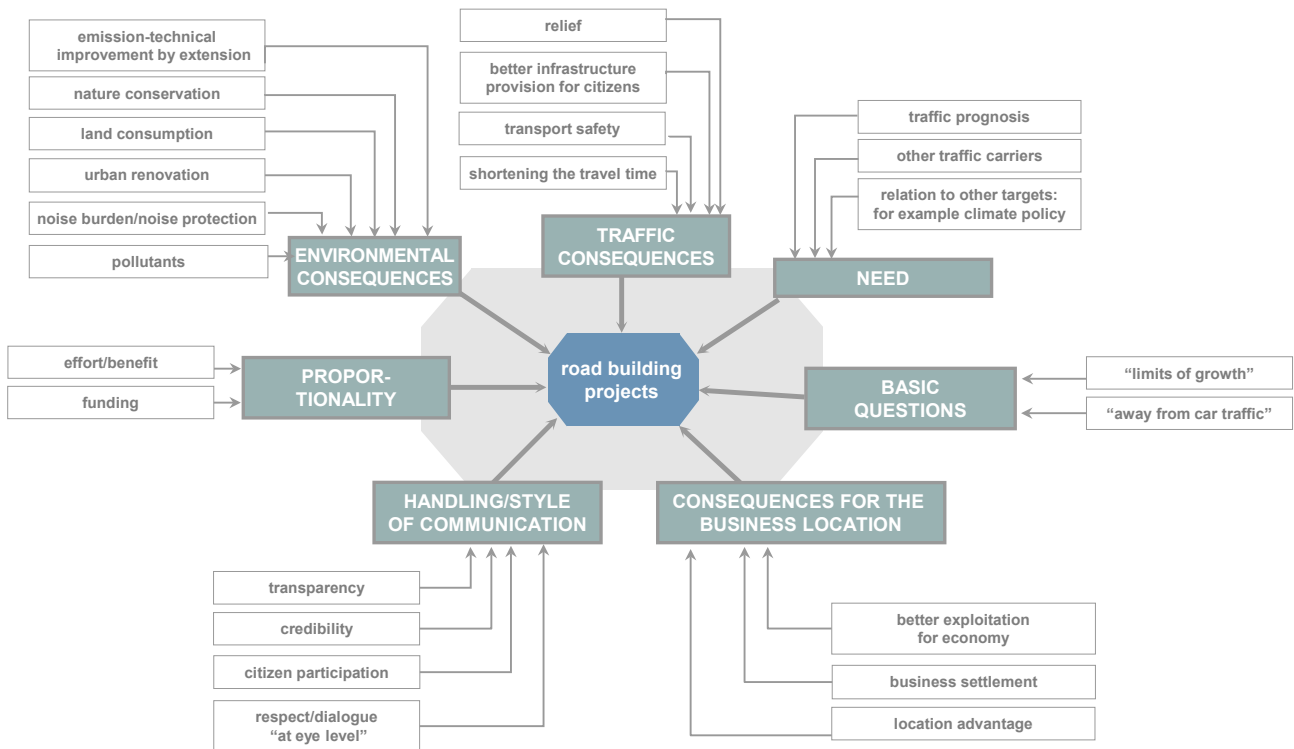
emission-technical improvement by extension

nature conservation

land consumption

urban renovation

noise burden/noise protection

pollutants

ENVIRONMENTAL CONSEQUENCES

relief

better infrastructure provision for citizens

transport safety

shortening the travel time

TRAFFIC CONSEQUENCES

traffic prognosis

other traffic carriers

relation to other targets: for example climate policy

NEED

effort/benefit

funding

PROPOR-TIONALITY

road building projects

BASIC QUESTIONS

“limits of growth”

“away from car traffic”

HANDLING/STYLE OF COMMUNICATION

CONSEQUENCES FOR THE BUSINESS LOCATION

transparency

credibility

citizen participation

respect/dialogue “at eye level”

better exploitation for economy

business settlement

location advantage